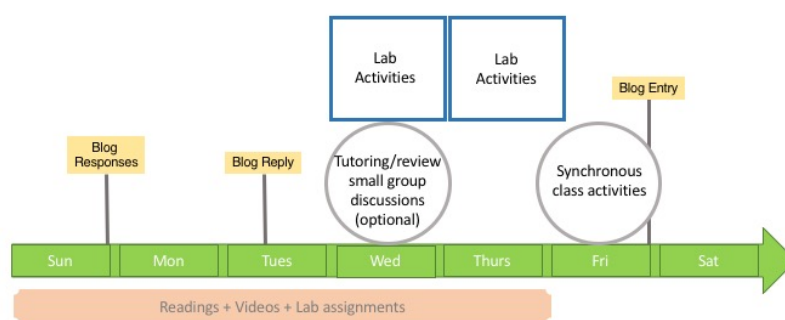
Lab Activities

Lab Activities

Blog Entry

Blog Responses

Blog Reply

Tutoring/review small group discussions (optional)

Synchronous class activities

Sun

Mon

Tues

Wed

Thurs

Fri

Sat

Readings + Videos + Lab assignments